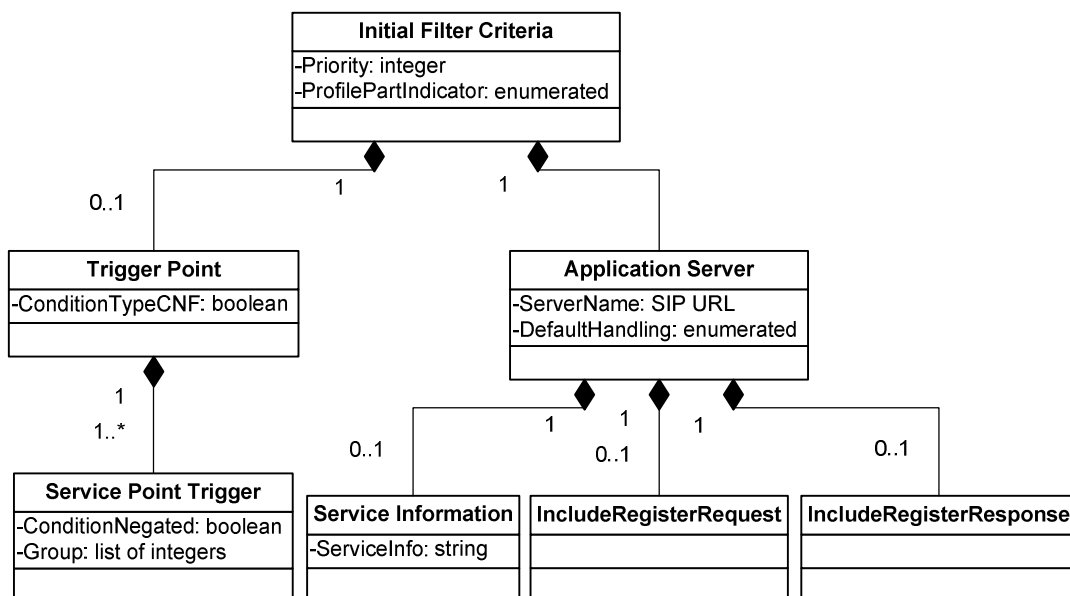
Initial Filter Criteria
-Priority: integer
-ProfilePartIndicator: enumerated

0..1
1
1

Trigger Point
-ConditionTypeCNF: boolean

Application Server
-ServerName: SIP URL
-DefaultHandling: enumerated

1
1..*

0..1
1
1
0..1
1
0..1

Service Point Trigger
-ConditionNegated: boolean
-Group: list of integers

Service Information
-ServiceInfo: string

IncludeRegisterRequest

IncludeRegisterResponse